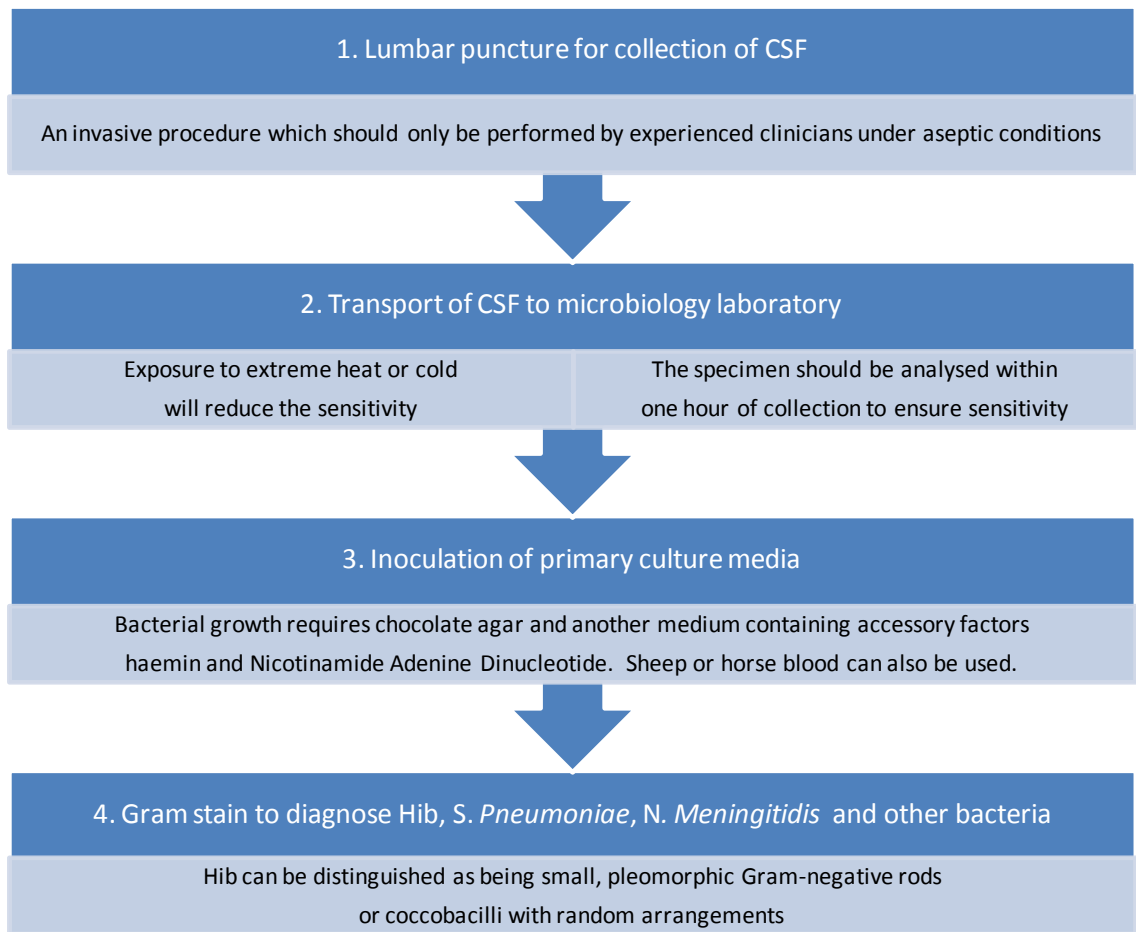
1. Lumbar puncture for collection of CSF

An invasive procedure which should only be performed by experienced clinicians under aseptic conditions

2. Transport of CSF to microbiology laboratory

Exposure to extreme heat or cold will reduce the sensitivity

The specimen should be analysed within one hour of collection to ensure sensitivity

3. Inoculation of primary culture media

Bacterial growth requires chocolate agar and another medium containing accessory factors haemin and Nicotinamide Adenine Dinucleotide. Sheep or horse blood can also be used.

4. Gram stain to diagnose Hib, S. *Pneumoniae*, N. *Meningitidis* and other bacteria

Hib can be distinguished as being small, pleomorphic Gram-negative rods or coccobacilli with random arrangements